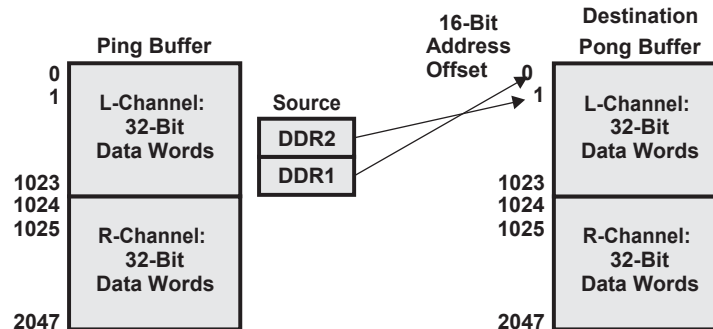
Ping Buffer

0
1

L-Channel:
32-Bit
Data Words

1023
1024
1025

R-Channel:
32-Bit
Data Words

2047

Source

DDR2
DDR1

16-Bit
Address
Offset

Destination
Pong Buffer

0
1

L-Channel:
32-Bit
Data Words

1023
1024
1025

R-Channel:
32-Bit
Data Words

2047